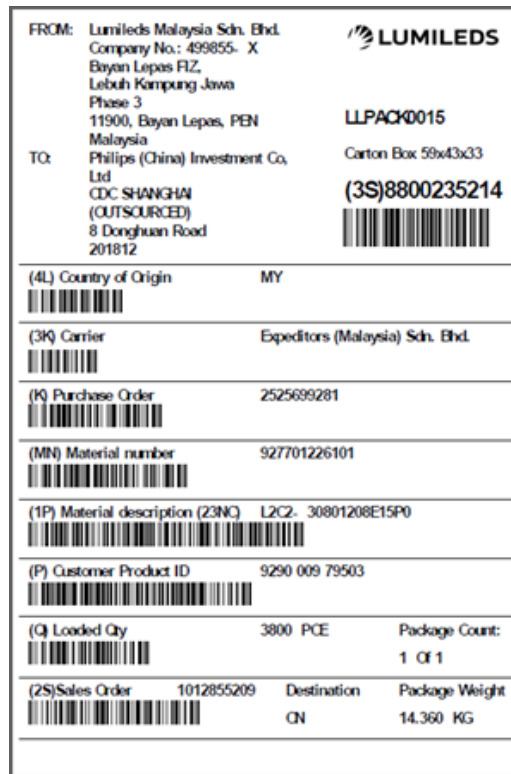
FROM: Lumileds Malaysia Sdn. Bhd.
Company No.: 499855- X
Bayan Lepas FIZ,
Lebuh Kampung Jawa
Phase 3
11900, Bayan Lepas, PEN
Malaysia

LUMILEDS

LLPACK0015

Carton Box 59x43x33

TO: Philips (China) Investment Co, Ltd
CDC SHANGHAI
(OUTSOURCED)
8 Donghuan Road
201812

(3S)8800235214

(4L) Country of Origin MY

(3K) Carrier Expeditors (Malaysia) Sdn. Bhd.

(K) Purchase Order 2525699281

(MN) Material number 927701226101

(1P) Material description (23NC) L2C2- 30801208E15P0

(P) Customer Product ID 9290 009 79503

(Q) Loaded Qty 3800 PCE

Package Count:
1 Of 1

(2S)Sales Order 1012855209

Destination
CN

Package Weight
14.360 KG